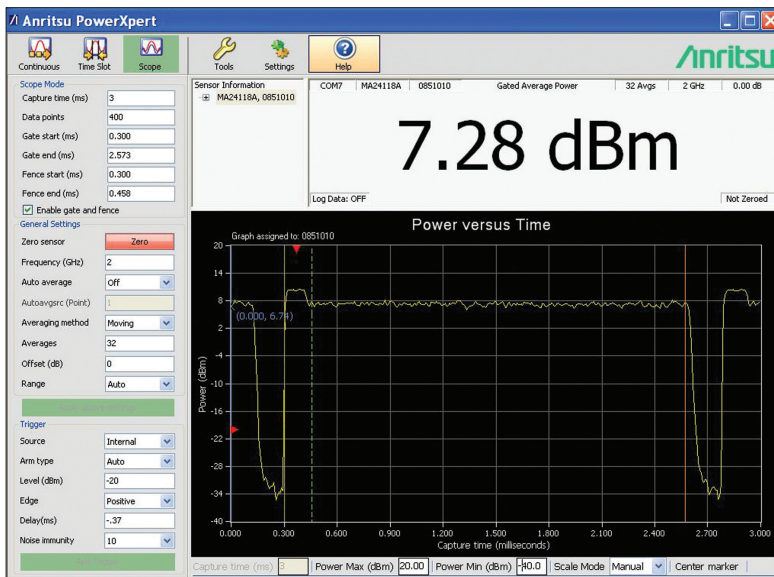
Anritsu PowerXpert

Continuous Time Slot Scope Tools Settings Help

Anritsu

Scope Mode
Capture time (ms) 3
Data points 400
Gate start (ms) 0.300
Gate end (ms) 2.573
Fence start (ms) 0.300
Fence end (ms) 0.458
Enable gate and fence

General Settings
Zero sensor Zero
Frequency (GHz) 2
Auto average Off
Autoavgsrc (Point) 1
Averaging method Moving
Averages 32
Offset (dB) 0
Range Auto

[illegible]

Trigger
Source Internal
Arm type Auto
Level (dBm) -20
Edge Positive
Delay(ms) -.37
Noise immunity 10

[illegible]

Sensor Information
MA24118A, 0851010

COM7 MA24118A 0851010 Gated Average Power 32 Avgs 2 GHz 0.00 dB

7.28 dBm

Log Data: OFF Not Zeroed

Power versus Time

Graph assigned to: 0851010

(0.000, 6.74)

20 14 8 2 -4 -10 -16 -22 -28 -34 -40

Power (dBm)

0.000 0.300 0.600 0.900 1.200 1.500 1.800 2.100 2.400 2.700 3.000

Capture time (milliseconds)

Capture time (ms) 3 Power Max (dBm) 20.00 Power Min (dBm) -40.0 Scale Mode Manual Center marker